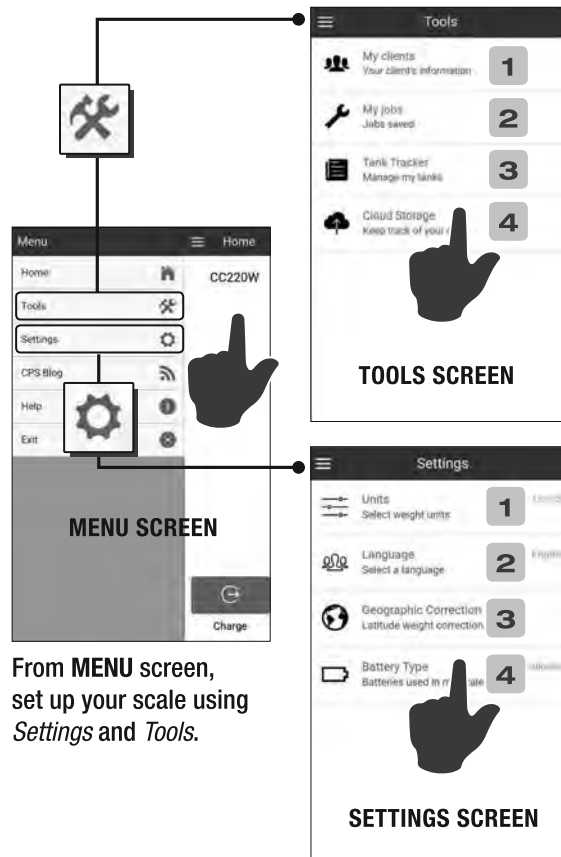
Tools

My clients
Your client's information
1

My jobs
Jobs saved
2

Tank Tracker
Manage my tanks
3

Cloud Storage
Keep track of your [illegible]
4

TOOLS SCREEN

Menu
Home

Home
CC220W

Tools

Settings

CPS Blog

Help

Exit

MENU SCREEN

Charge

Settings

Units
Select weight units
1

Language
Select a language
2

Geographic Correction
Latitude weight correction
3

Battery Type
Batteries used in m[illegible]ale
4

SETTINGS SCREEN

From MENU screen, set up your scale using Settings and Tools.